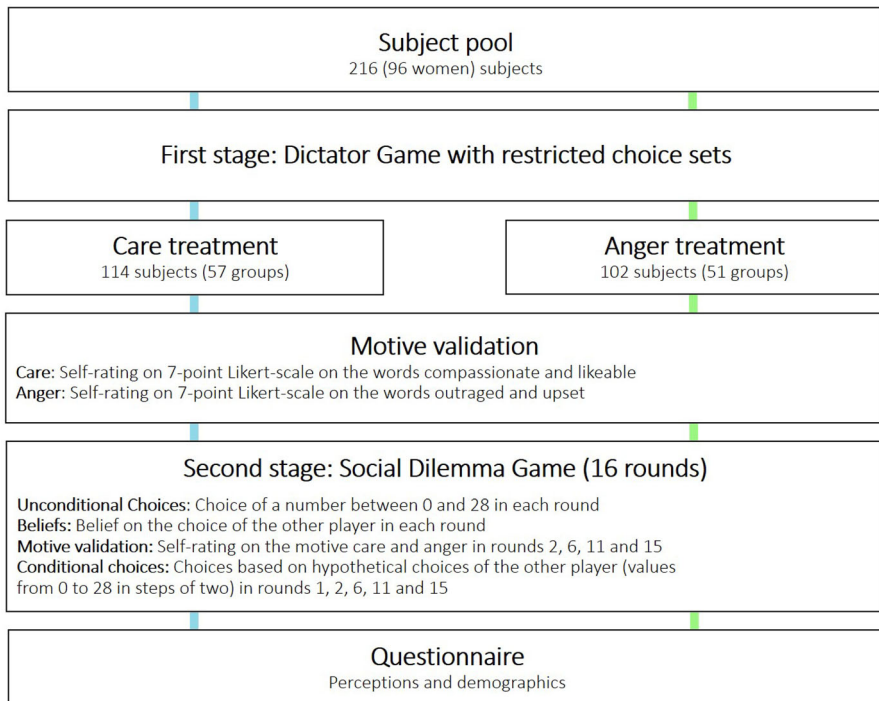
Subject pool
216 (96 women) subjects

First stage: Dictator Game with restricted choice sets

Care treatment
114 subjects (57 groups)

Anger treatment
102 subjects (51 groups)

Motive validation
Care: Self-rating on 7-point Likert-scale on the words compassionate and likeable
Anger: Self-rating on 7-point Likert-scale on the words outraged and upset

Second stage: Social Dilemma Game (16 rounds)
Unconditional Choices: Choice of a number between 0 and 28 in each round
Beliefs: Belief on the choice of the other player in each round
Motive validation: Self-rating on the motive care and anger in rounds 2, 6, 11 and 15
Conditional choices: Choices based on hypothetical choices of the other player (values from 0 to 28 in steps of two) in rounds 1, 2, 6, 11 and 15

Questionnaire
Perceptions and demographics